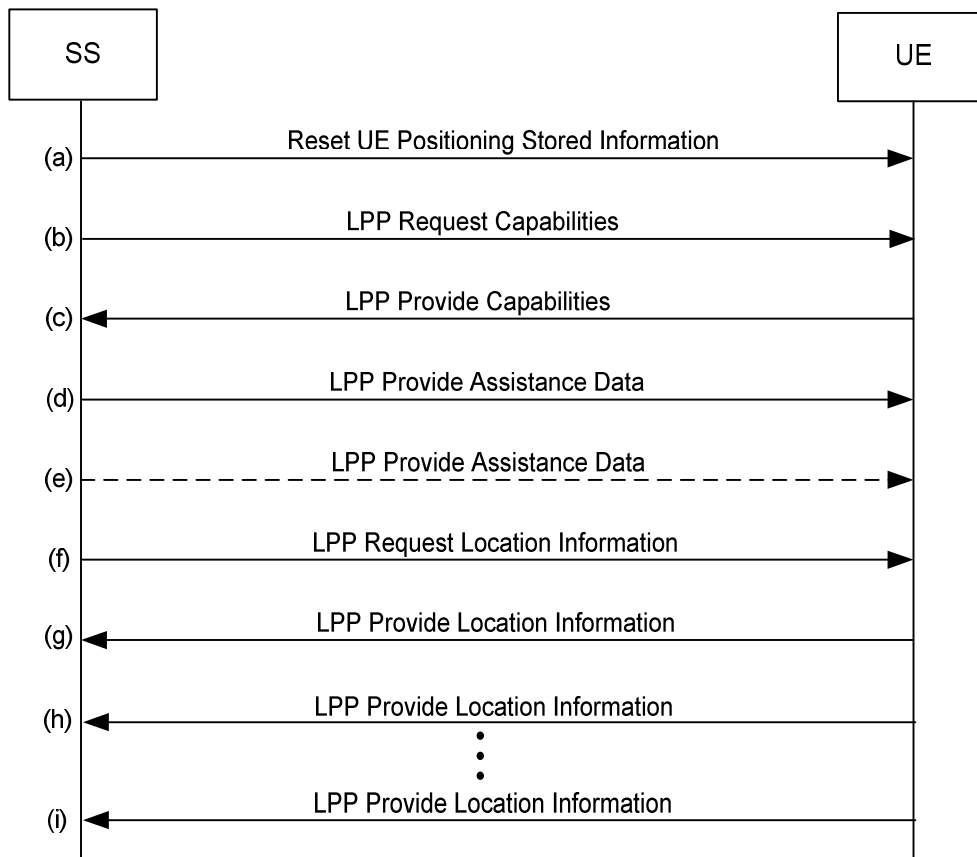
SS

UE

(a) Reset UE Positioning Stored Information

(b) LPP Request Capabilities

(c) LPP Provide Capabilities

(d) LPP Provide Assistance Data

(e) LPP Provide Assistance Data

(f) LPP Request Location Information

(g) LPP Provide Location Information

(h) LPP Provide Location Information

(i) LPP Provide Location Information